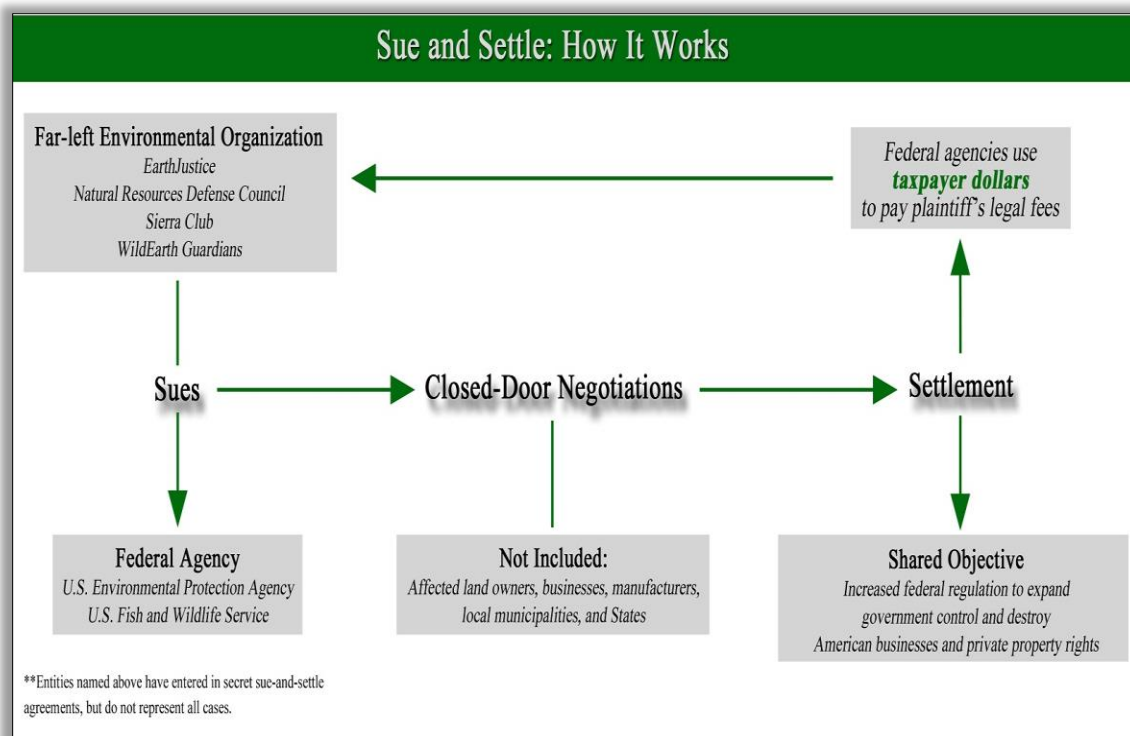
Sue and Settle: How It Works

Far-left Environmental Organization
EarthJustice
Natural Resources Defense Council
Sierra Club
WildEarth Guardians

Federal agencies use
taxpayer dollars
to pay plaintiff's legal fees

Sues

Closed-Door Negotiations

Settlement

Federal Agency
U.S. Environmental Protection Agency
U.S. Fish and Wildlife Service

Not Included:
Affected land owners, businesses, manufacturers, local municipalities, and States

Shared Objective
Increased federal regulation to expand government control and destroy American businesses and private property rights

**Entities named above have entered in secret sue-and-settle agreements, but do not represent all cases.